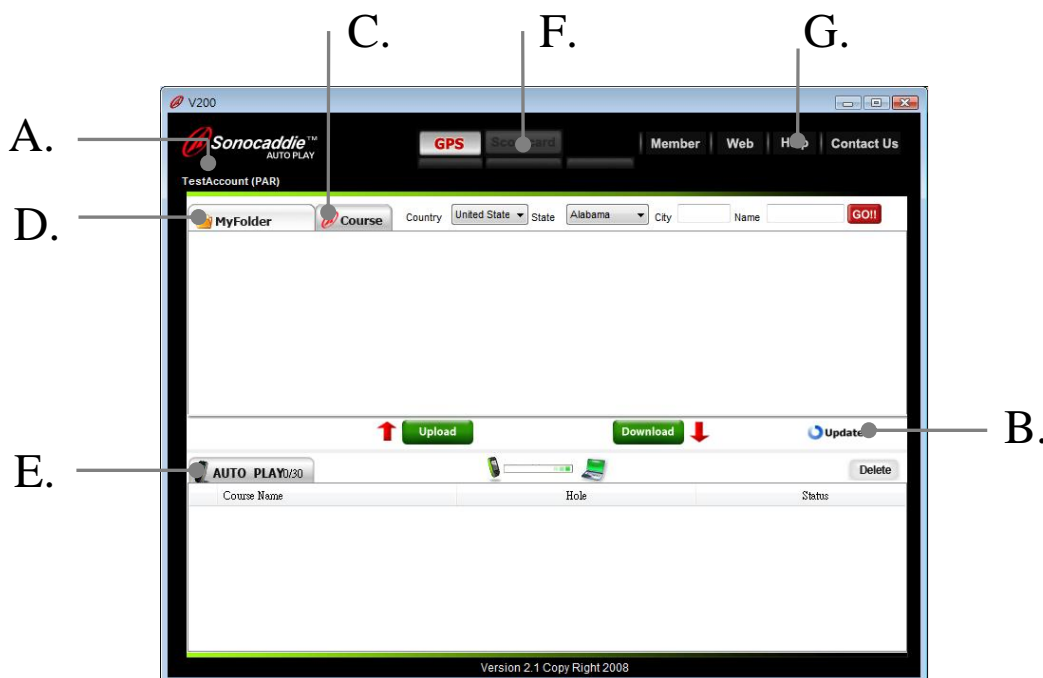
C.

F.

G.

V200

A.

Sonocaddie™ AUTO PLAY

GPS

Sco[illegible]ard

Member

Web

H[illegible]p

Contact Us

TestAccount (PAR)

D.

MyFolder

Course

Country United State State Alabama City Name GO!!

Upload

Download

Update

B.

E.

AUTO PLAY 0/30

Delete

| Course Name | Hole | Status |
|---|---|---|

Version 2.1 Copy Right 2008